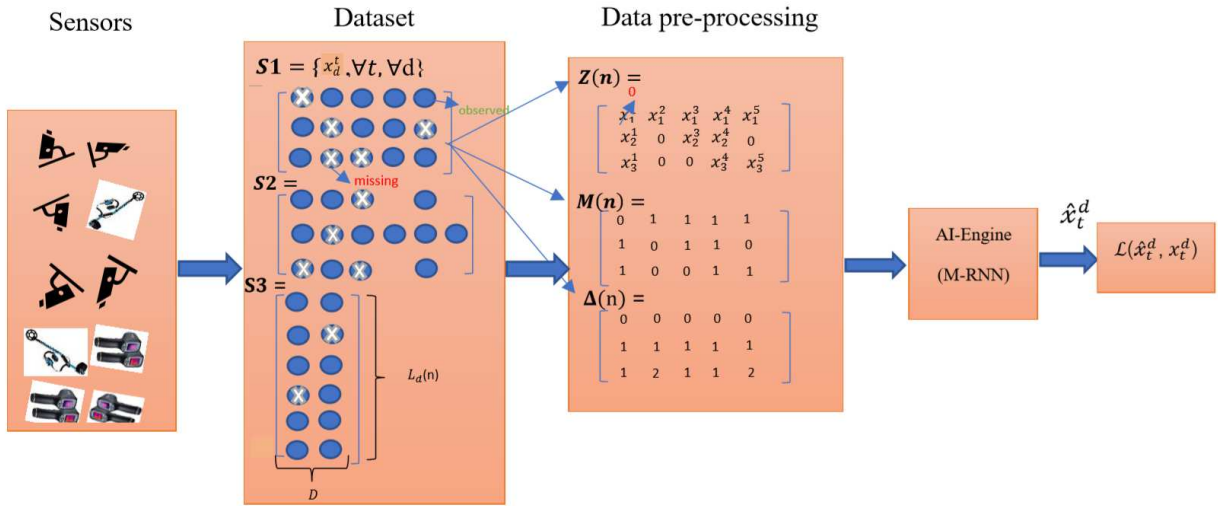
Sensors

Dataset

Data pre-processing

$\boldsymbol{S1} = \{x_d^t, \forall t, \forall \mathrm{d}\}$

observed

missing

$\boldsymbol{S2} =$

$\boldsymbol{S3} =$

$L_d(\mathrm{n})$

$D$

$\boldsymbol{Z(n)} =$

0

$\begin{bmatrix} x_1 & x_1^2 & x_1^3 & x_1^4 & x_1^5 \\ x_2^1 & 0 & x_2^3 & x_2^4 & 0 \\ x_3^1 & 0 & 0 & x_3^4 & x_3^5 \end{bmatrix}$

$\boldsymbol{M(n)} =$

$\begin{bmatrix} 0 & 1 & 1 & 1 & 1 \\ 1 & 0 & 1 & 1 & 0 \\ 1 & 0 & 0 & 1 & 1 \end{bmatrix}$

$\boldsymbol{\Delta}(\mathrm{n}) =$

$\begin{bmatrix} 0 & 0 & 0 & 0 & 0 \\ 1 & 1 & 1 & 1 & 1 \\ 1 & 2 & 1 & 1 & 2 \end{bmatrix}$

AI-Engine

(M-RNN)

$\hat{x}_t^d$

$\mathcal{L}(\hat{x}_t^d, x_t^d)$